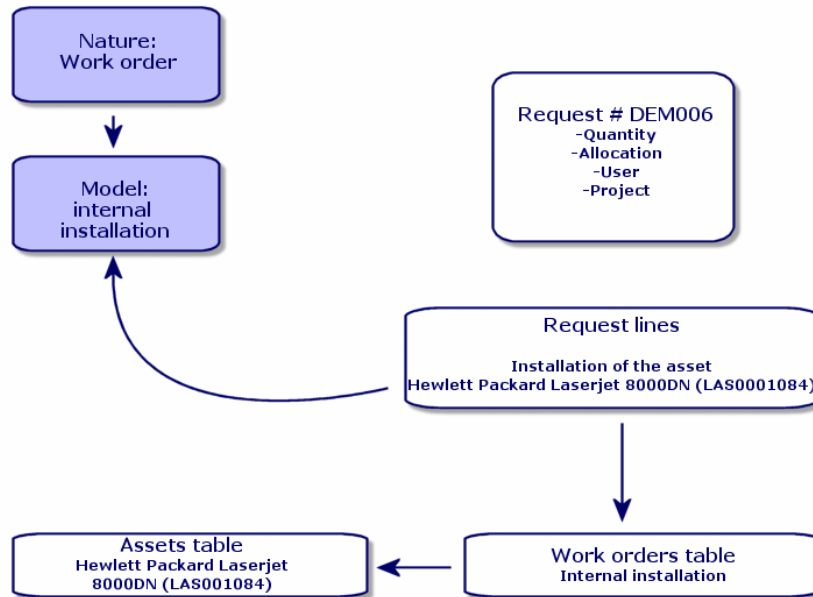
Nature:
Work order

Model:
internal
installation

Request # DEM006
-Quantity
-Allocation
-User
-Project

Request lines

Installation of the asset
Hewlett Packard Laserjet 8000DN (LAS0001084)

Assets table
Hewlett Packard Laserjet
8000DN (LAS001084)

Work orders table
Internal installation